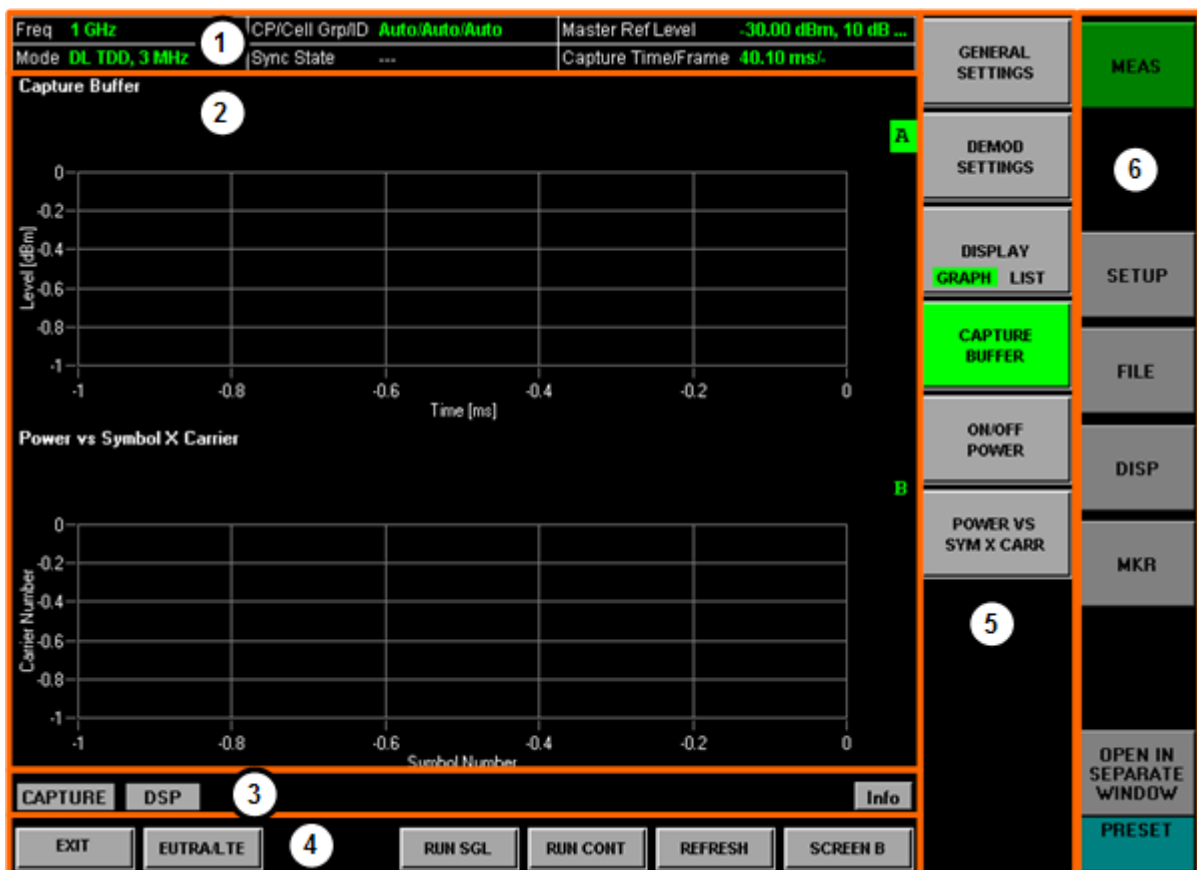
Freq 1 GHz
Mode DL TDD, 3 MHz
1
CP/Cell Grp/ID Auto/Auto/Auto
Sync State ---
Master Ref Level -30.00 dBm, 10 dB ...
Capture Time/Frame 40.10 ms/-

Capture Buffer
2
A
Level [dBm]
0
-0.2
-0.4
-0.6
-0.8
-1
-1 -0.8 -0.6 -0.4 -0.2 0
Time [ms]

Power vs Symbol X Carrier
B
Carrier Number
0
-0.2
-0.4
-0.6
-0.8
-1
-1 -0.8 -0.6 -0.4 -0.2 0
Symbol Number

CAPTURE DSP
3
Info

EXIT EUTRA/LTE
4
RUN SGL RUN CONT REFRESH SCREEN B

GENERAL SETTINGS
DEMOD SETTINGS
DISPLAY
GRAPH LIST
CAPTURE BUFFER
ON/OFF POWER
POWER VS SYM X CARR
5

MEAS
6
SETUP
FILE
DISP
MKR
OPEN IN SEPARATE WINDOW
PRESET